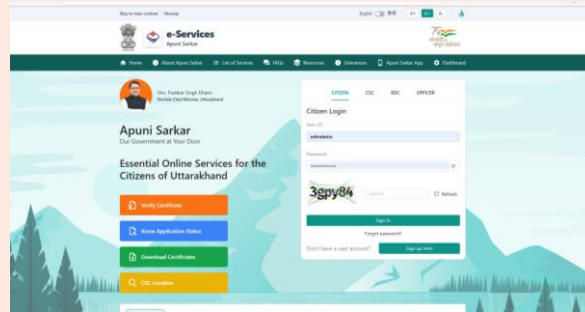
Skip to main content | Sitemap

English हिंदी A- A A+

e-Services
Apuni Sarkar

Home | About Apuni Sarkar | List of Services | FAQs | Resources | Grievances | Apuni Sarkar App | Dashboard

Shri Pushkar Singh Dhami
Hon'ble Chief Minister, Uttarakhand

Apuni Sarkar
Our Government at Your Door

Essential Online Services for the Citizens of Uttarakhand

Verify Certificate

Know Application Status

Download Certificates

CSC Location

CITIZEN | CSC | EDC | OFFICER

Citizen Login

User ID
admindemo

Password
••••••••••

3gpy84
Captcha
Refresh

Sign In

Forgot password?

Don't have a user account? Sign up here